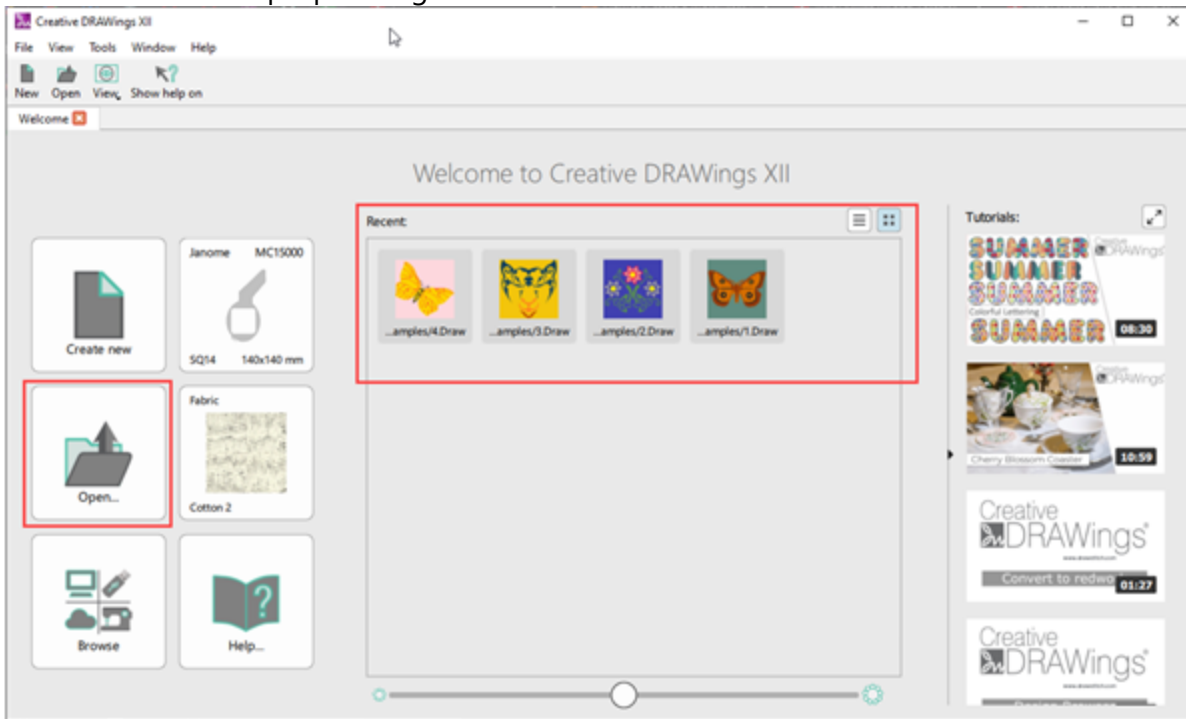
Creative DRAWings XII

File View Tools Window Help

New Open View Show help on

Welcome

Welcome to Creative DRAWings XII

Create new

Janome MC15000

SQ14 140x140 mm

Open...

Fabric

Cotton 2

Browse

Help...

Recent:

...amples/4.Draw

...amples/3.Draw

...amples/2.Draw

...amples/1.Draw

Tutorials:

SUMMER
SUMMER
SUMMER
Colorful Lettering
SUMMER

08:30

Cherry Blossom Coaster

10:59

Creative DRAWings

Convert to redwo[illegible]

01:27

Creative DRAWings